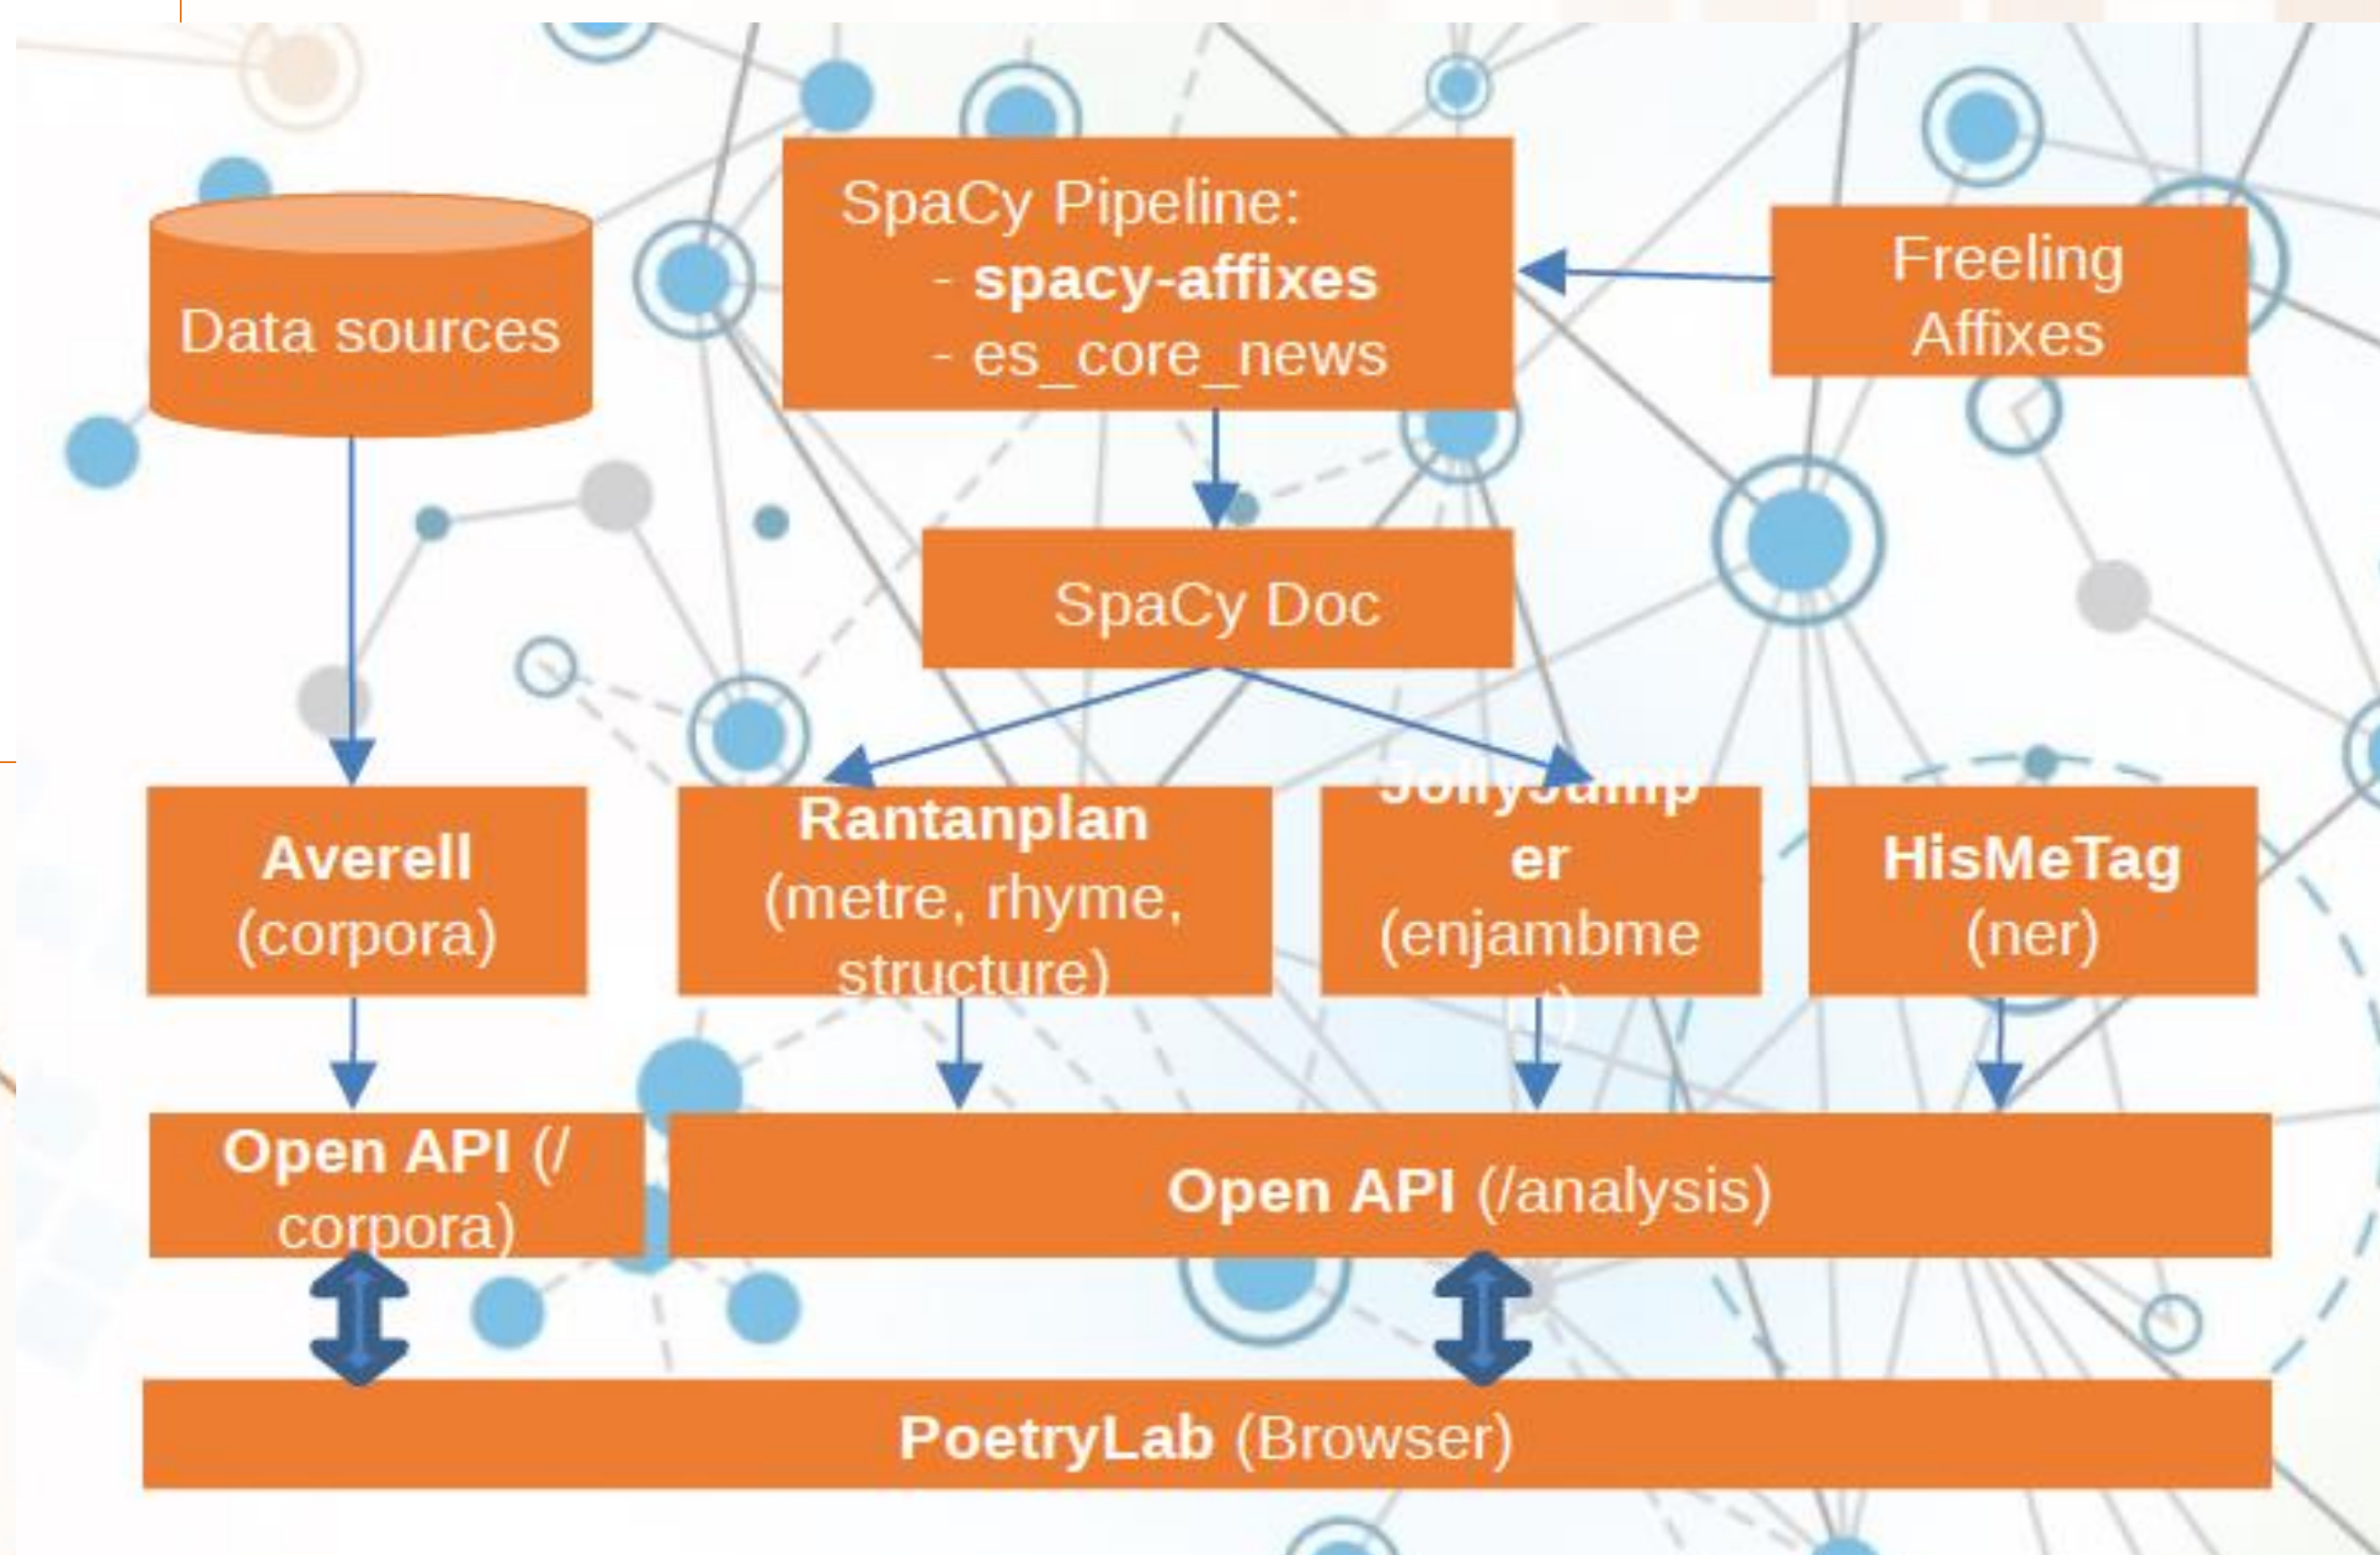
Data sources

SpaCy Pipeline:
- **spacy-affixes**
- es_core_news

Freeling Affixes

SpaCy Doc

**Averell** (corpora)

**Rantanplan** (metre, rhyme, structure)

**JollyJumper** (enjambme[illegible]

**HisMeTag** (ner)

**Open API** (/corpora)

**Open API** (/analysis)

**PoetryLab** (Browser)